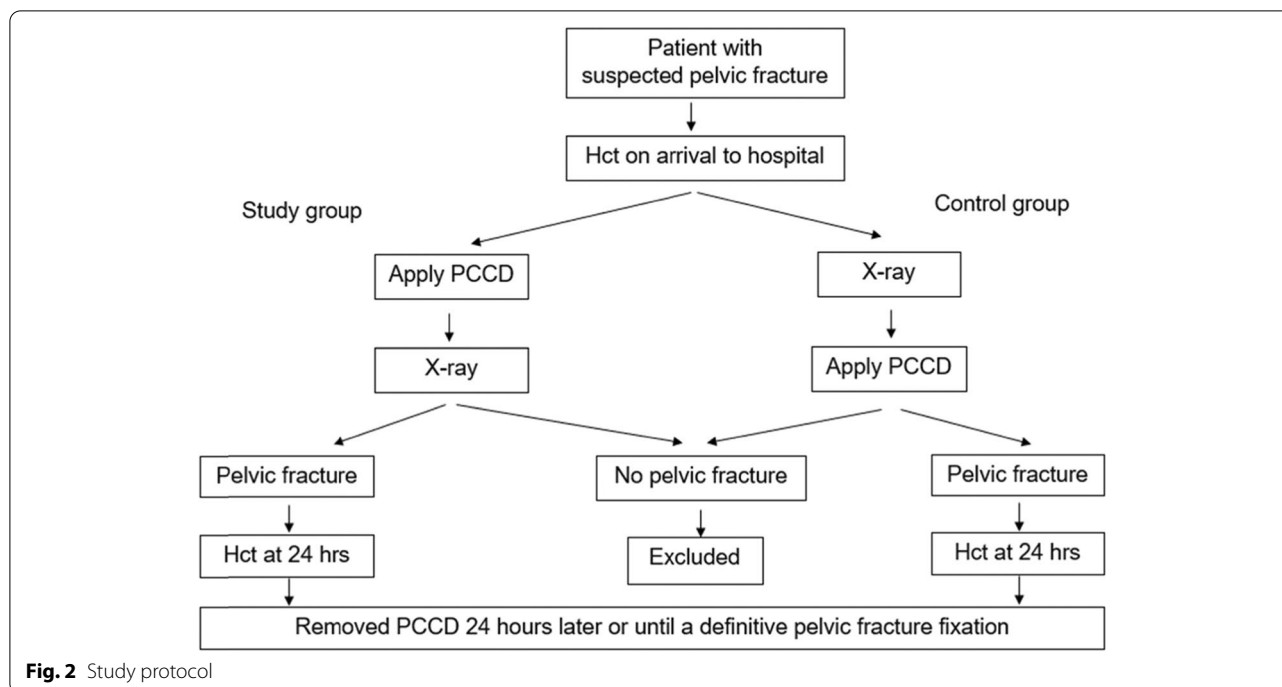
Patient with suspected pelvic fracture

Hct on arrival to hospital

Study group

Control group

Apply PCCD

X-ray

X-ray

Apply PCCD

Pelvic fracture

No pelvic fracture

Pelvic fracture

Hct at 24 hrs

Excluded

Hct at 24 hrs

Removed PCCD 24 hours later or until a definitive pelvic fracture fixation

**Fig. 2** Study protocol